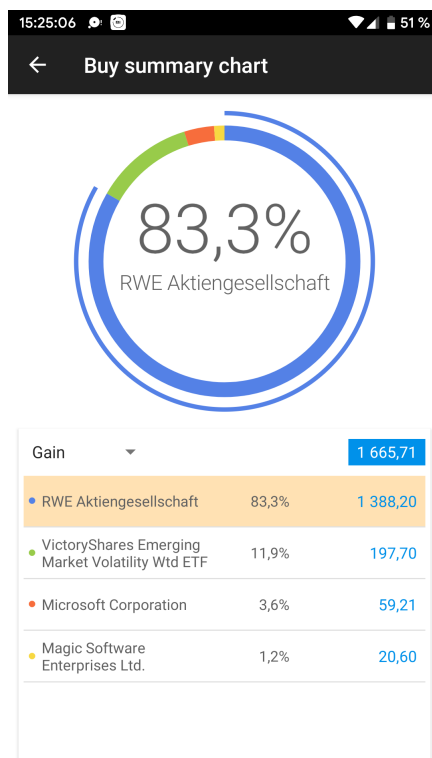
15:25:06 51 %

Buy summary chart

83,3%
RWE Aktiengesellschaft

Gain 1 665,71

| | | |
|---|---|---|
| RWE Aktiengesellschaft | 83,3% | 1 388,20 |
| VictoryShares Emerging Market Volatility Wtd ETF | 11,9% | 197,70 |
| Microsoft Corporation | 3,6% | 59,21 |
| Magic Software Enterprises Ltd. | 1,2% | 20,60 |